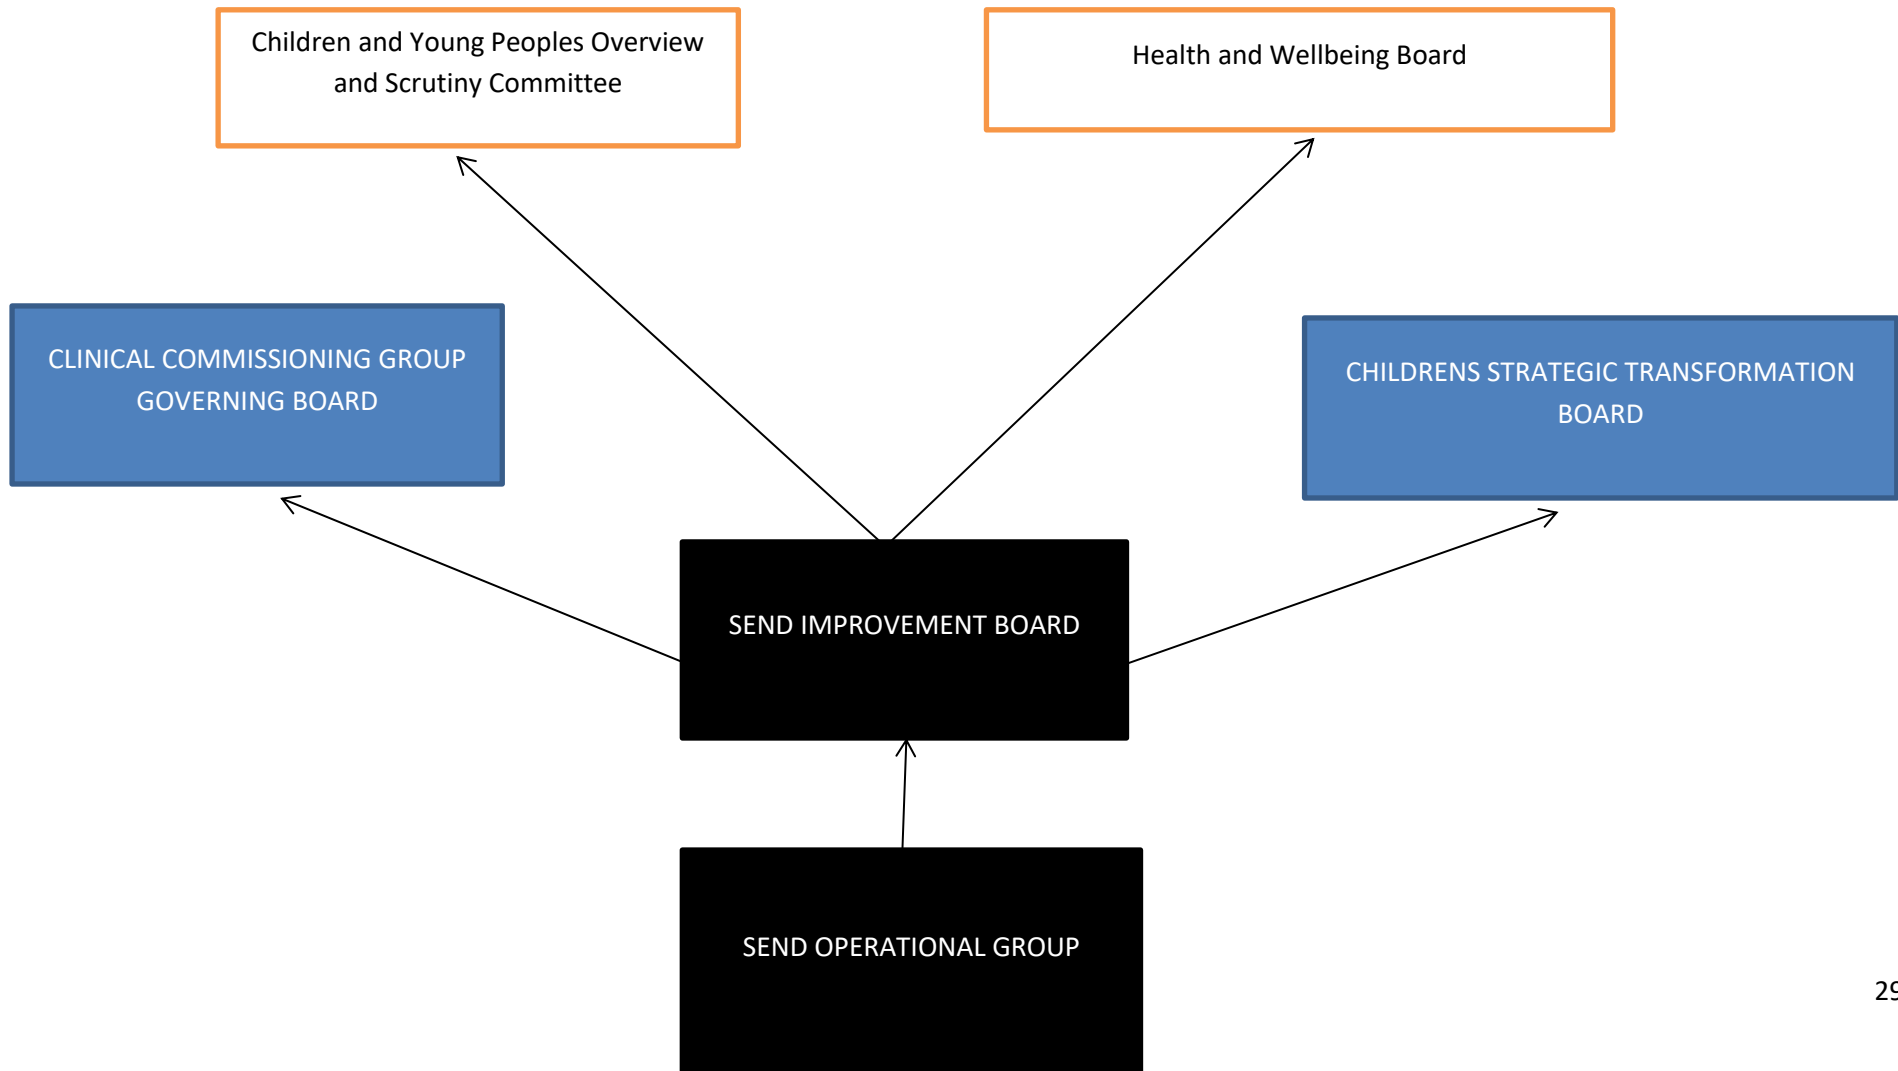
Children and Young Peoples Overview and Scrutiny Committee

Health and Wellbeing Board

CLINICAL COMMISSIONING GROUP GOVERNING BOARD

CHILDRENS STRATEGIC TRANSFORMATION BOARD

SEND IMPROVEMENT BOARD

SEND OPERATIONAL GROUP

29